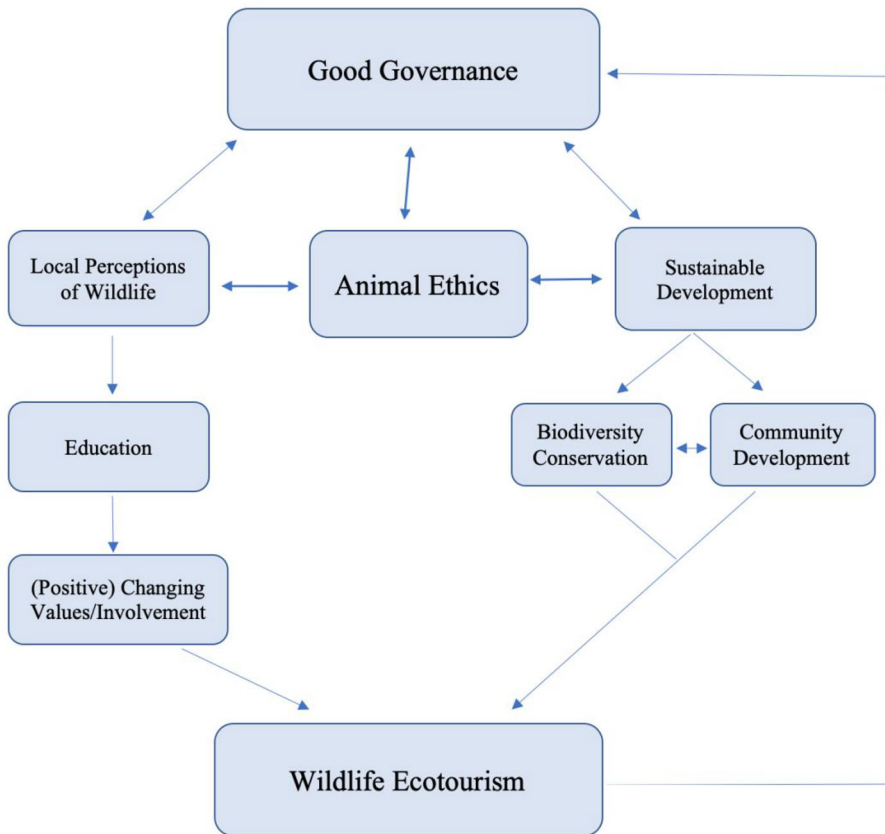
Good Governance

Local Perceptions of Wildlife

Animal Ethics

Sustainable Development

Education

Biodiversity Conservation

Community Development

(Positive) Changing Values/Involvement

Wildlife Ecotourism